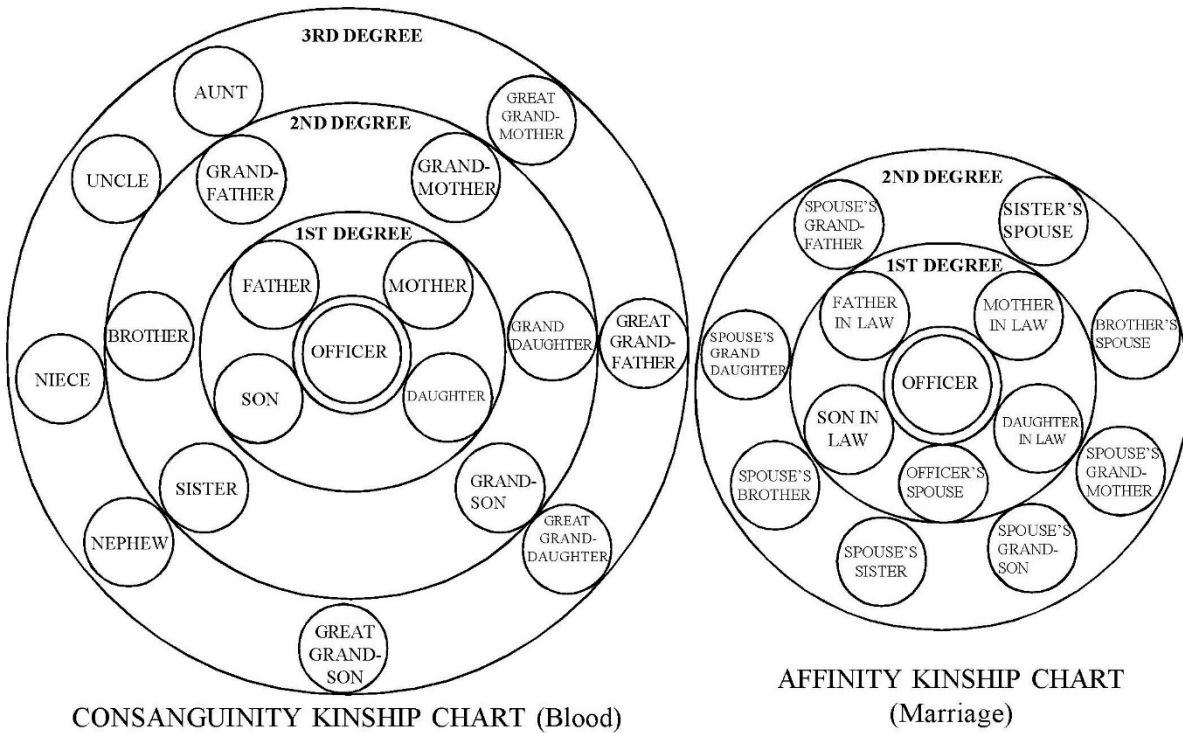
3RD DEGREE

AUNT

GREAT GRAND-MOTHER

2ND DEGREE

UNCLE

GRAND-FATHER

GRAND-MOTHER

1ST DEGREE

FATHER

MOTHER

BROTHER

GRAND DAUGHTER

GREAT GRAND-FATHER

NIECE

OFFICER

SON

DAUGHTER

SISTER

GRAND-SON

NEPHEW

GREAT GRAND-DAUGHTER

GREAT GRAND-SON

CONSANGUINITY KINSHIP CHART (Blood)

2ND DEGREE

SPOUSE'S GRAND-FATHER

SISTER'S SPOUSE

1ST DEGREE

FATHER IN LAW

MOTHER IN LAW

SPOUSE'S GRAND DAUGHTER

BROTHER'S SPOUSE

OFFICER

SON IN LAW

DAUGHTER IN LAW

SPOUSE'S BROTHER

OFFICER'S SPOUSE

SPOUSE'S GRAND-MOTHER

SPOUSE'S SISTER

SPOUSE'S GRAND-SON

AFFINITY KINSHIP CHART (Marriage)